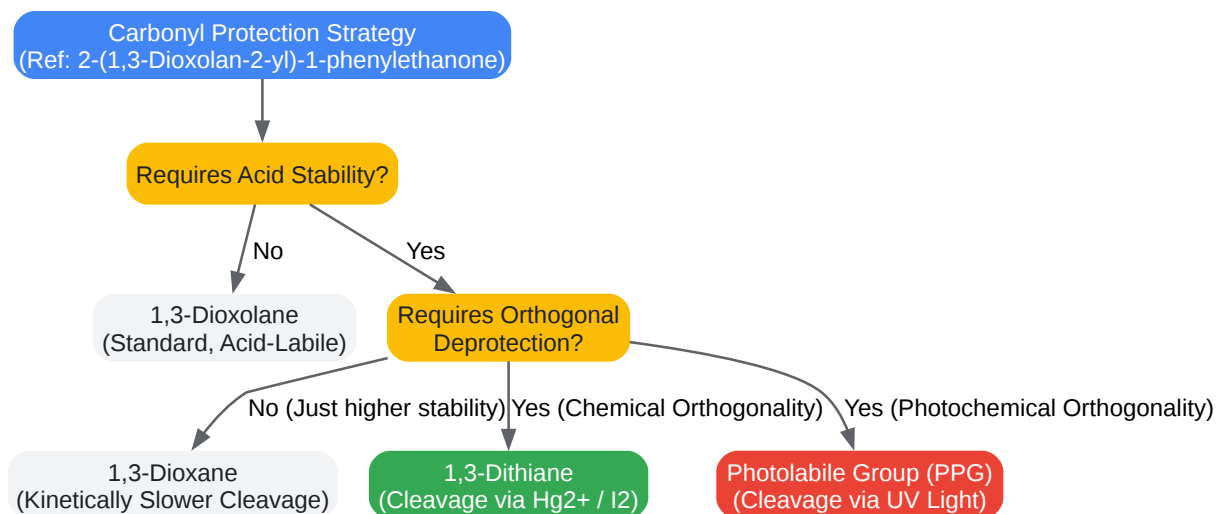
Carbonyl Protection Strategy
(Ref: 2-(1,3-Dioxolan-2-yl)-1-phenylethanone)

Requires Acid Stability?

No

Yes

1,3-Dioxolane
(Standard, Acid-Labile)

Requires Orthogonal Deprotection?

No (Just higher stability)

Yes (Chemical Orthogonality)

Yes (Photochemical Orthogonality)

1,3-Dioxane
(Kinetically Slower Cleavage)

1,3-Dithiane
(Cleavage via Hg2+ / I2)

Photolabile Group (PPG)
(Cleavage via UV Light)